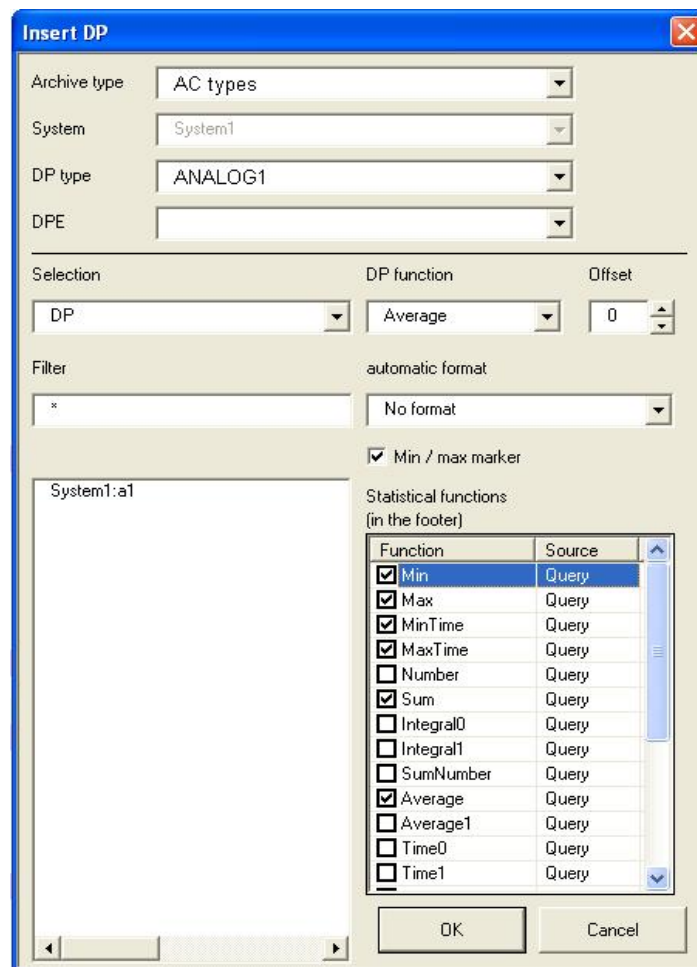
Insert DP

Archive type
AC types

System
System1

DP type
ANALOG1

DPE

Selection
DP

DP function
Average

Offset
0

Filter
*

automatic format
No format

Min / max marker

System1:a1

Statistical functions (in the footer)

| Function | Source |
|---|---|
| Min | Query |
| Max | Query |
| MinTime | Query |
| MaxTime | Query |
| Number | Query |
| Sum | Query |
| Integral0 | Query |
| Integral1 | Query |
| SumNumber | Query |
| Average | Query |
| Average1 | Query |
| Time0 | Query |
| Time1 | Query |

OK
Cancel